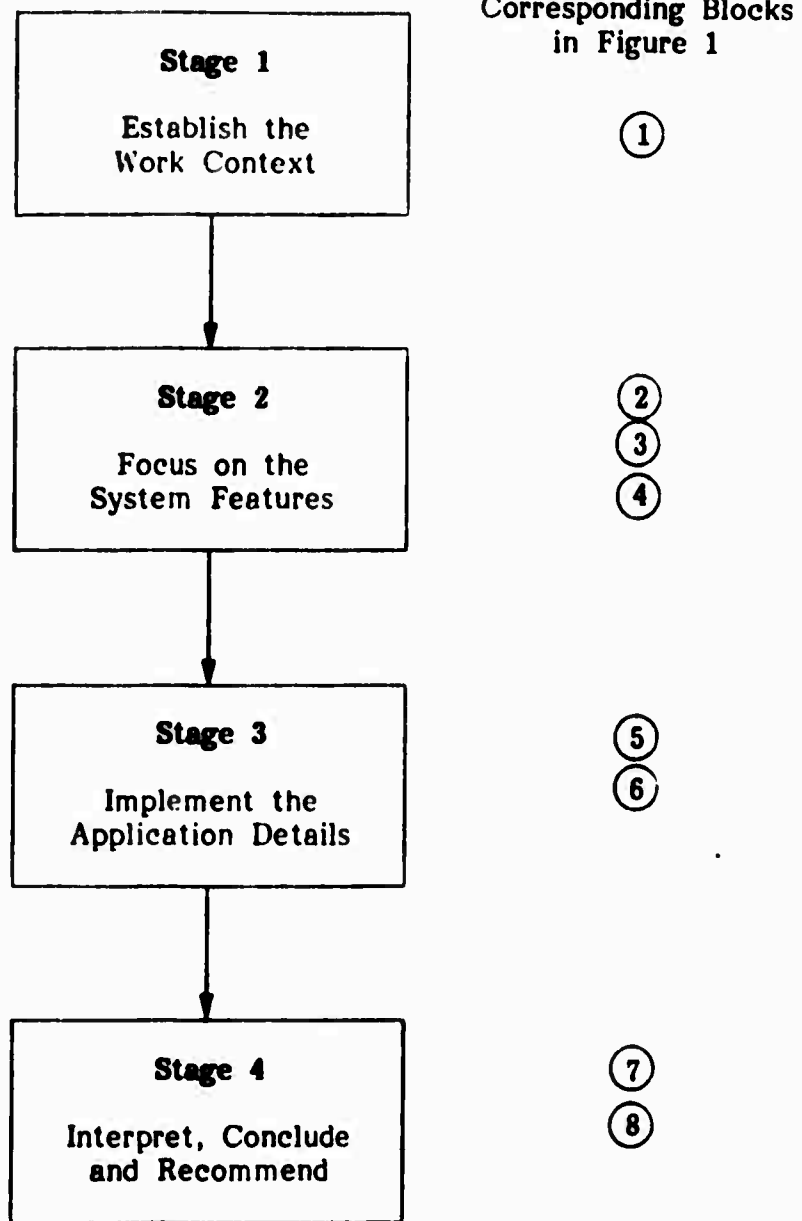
Corresponding Blocks in Figure 1

Stage 1

Establish the Work Context

1

Stage 2

Focus on the System Features

2
3
4

Stage 3

Implement the Application Details

5
6

Stage 4

Interpret, Conclude and Recommend

7
8